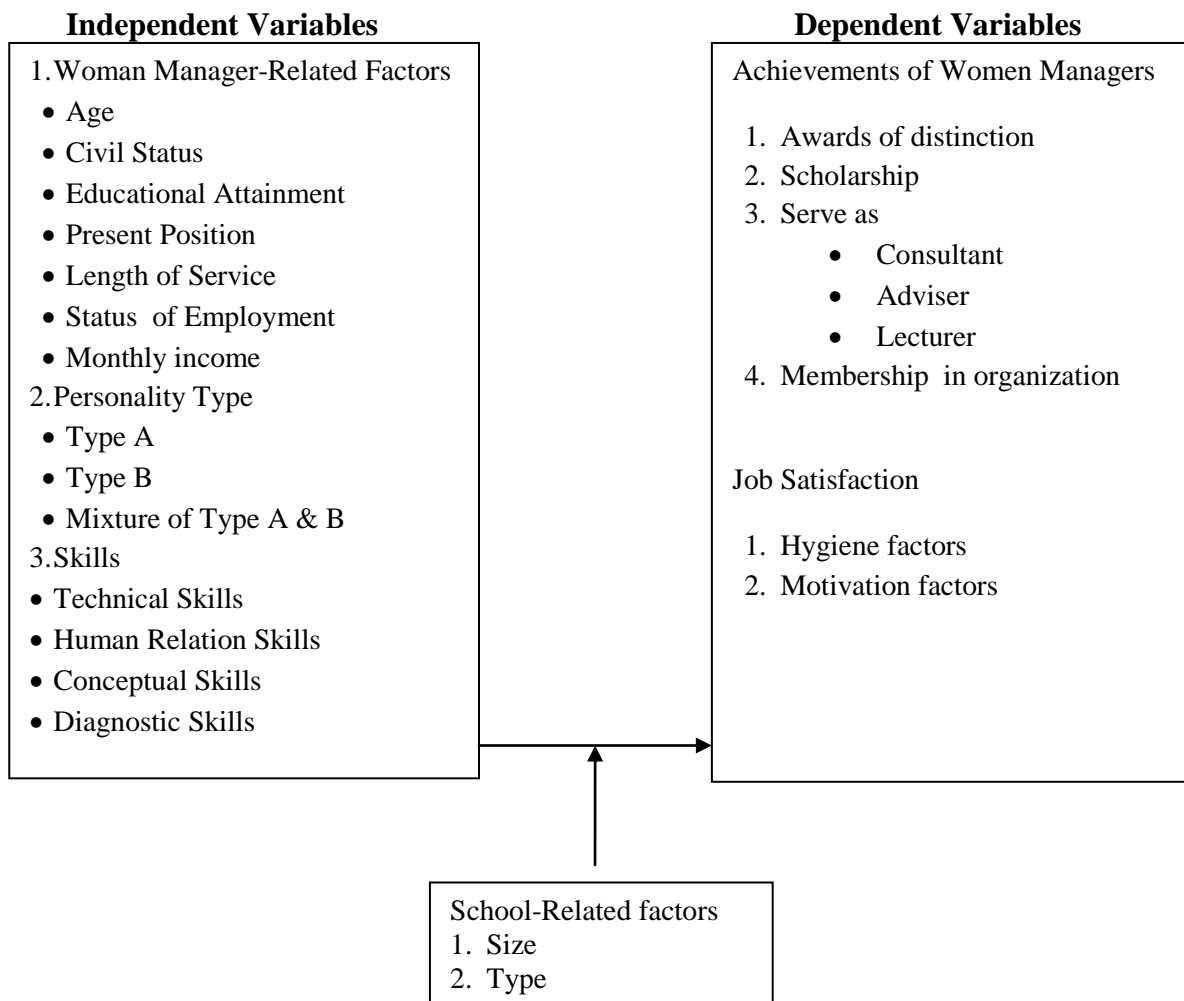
Independent Variables

1.Woman Manager-Related Factors
- Age
- Civil Status
- Educational Attainment
- Present Position
- Length of Service
- Status of Employment
- Monthly income

2.Personality Type
- Type A
- Type B
- Mixture of Type A & B

3.Skills
- Technical Skills
- Human Relation Skills
- Conceptual Skills
- Diagnostic Skills

Dependent Variables

Achievements of Women Managers

1. Awards of distinction
2. Scholarship
3. Serve as
- Consultant
- Adviser
- Lecturer
4. Membership in organization

Job Satisfaction

1. Hygiene factors
2. Motivation factors

School-Related factors
1. Size
2. Type